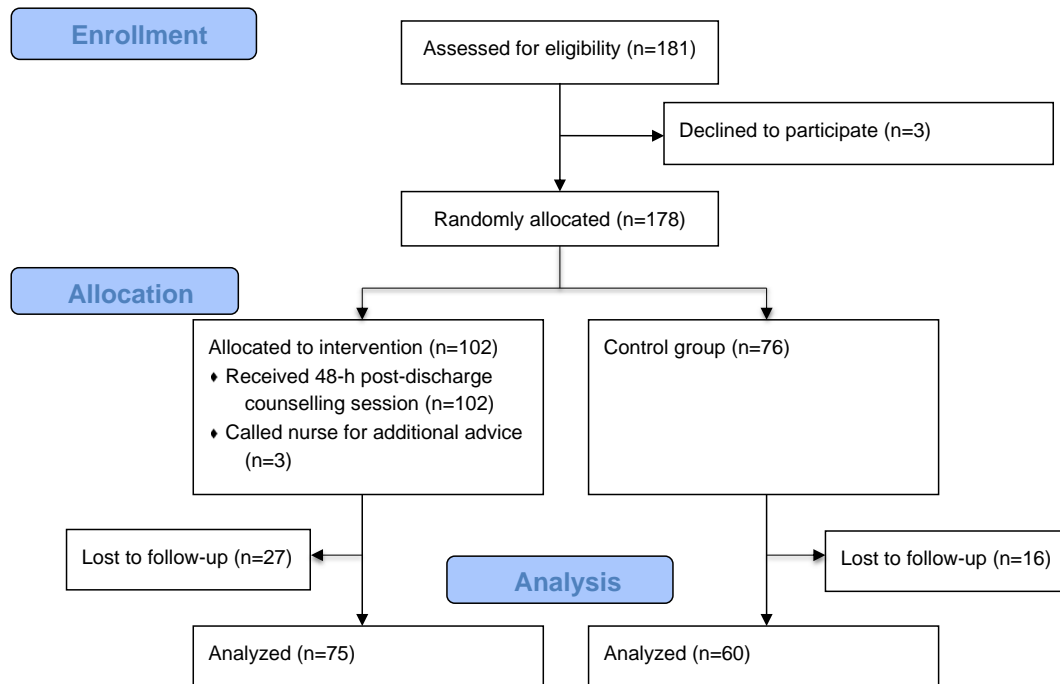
Enrollment

Assessed for eligibility (n=181)

Declined to participate (n=3)

Randomly allocated (n=178)

Allocation

Allocated to intervention (n=102)
♦ Received 48-h post-discharge counselling session (n=102)
♦ Called nurse for additional advice (n=3)

Control group (n=76)

Lost to follow-up (n=27)

Analysis

Lost to follow-up (n=16)

Analyzed (n=75)

Analyzed (n=60)